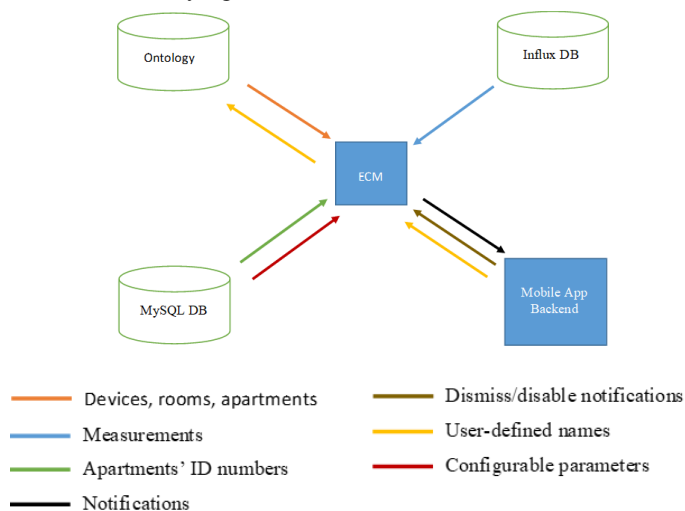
Ontology

Influx DB

ECM

MySQL DB

Mobile App Backend

Devices, rooms, apartments

Measurements

Apartments' ID numbers

Notifications

Dismiss/disable notifications

User-defined names

Configurable parameters